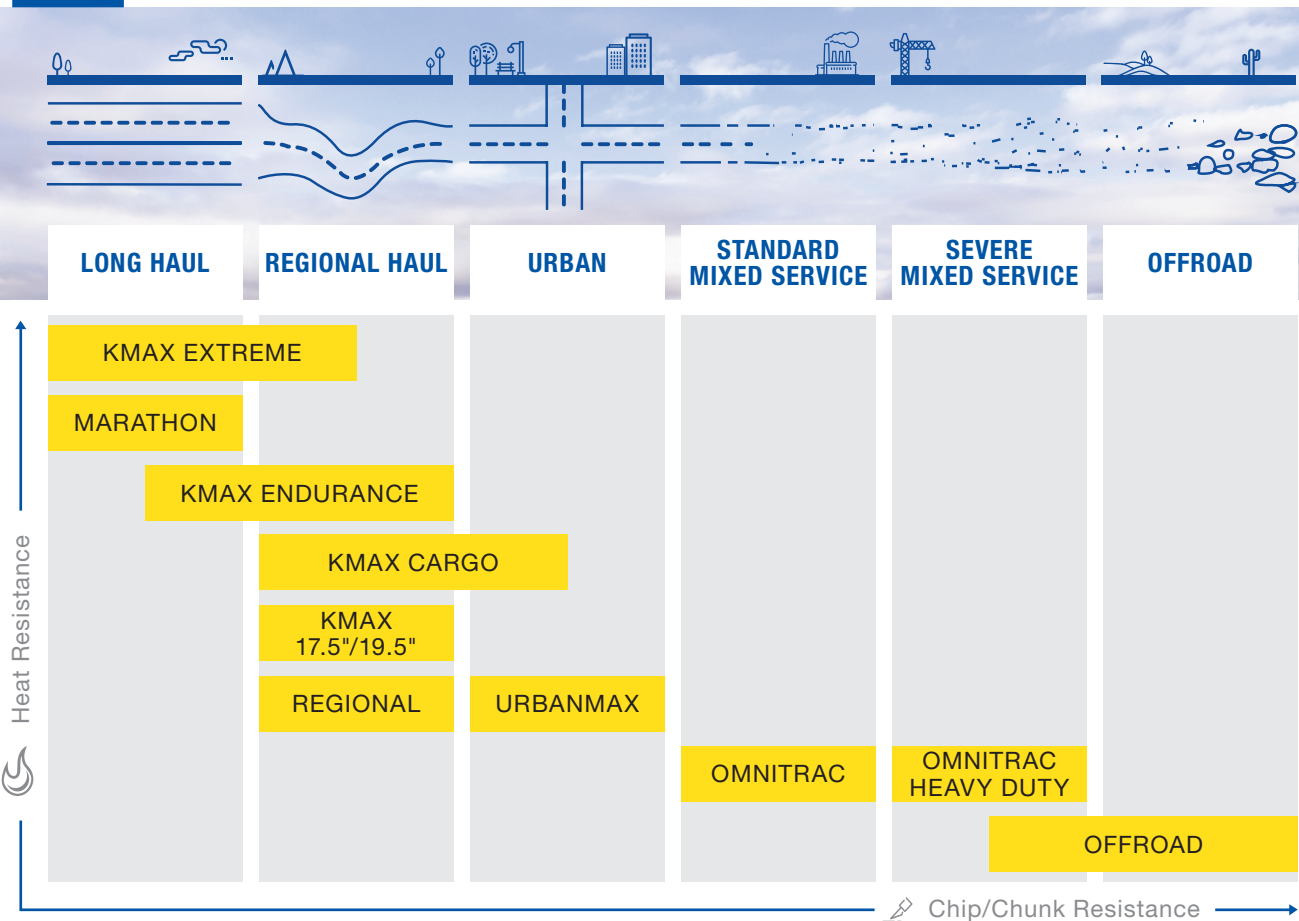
LONG HAUL

REGIONAL HAUL

URBAN

STANDARD MIXED SERVICE

SEVERE MIXED SERVICE

OFFROAD

KMAX EXTREME

MARATHON

KMAX ENDURANCE

KMAX CARGO

KMAX 17.5"/19.5"

REGIONAL

URBANMAX

OMNITRAC

OMNITRAC HEAVY DUTY

OFFROAD

Heat Resistance

Chip/Chunk Resistance